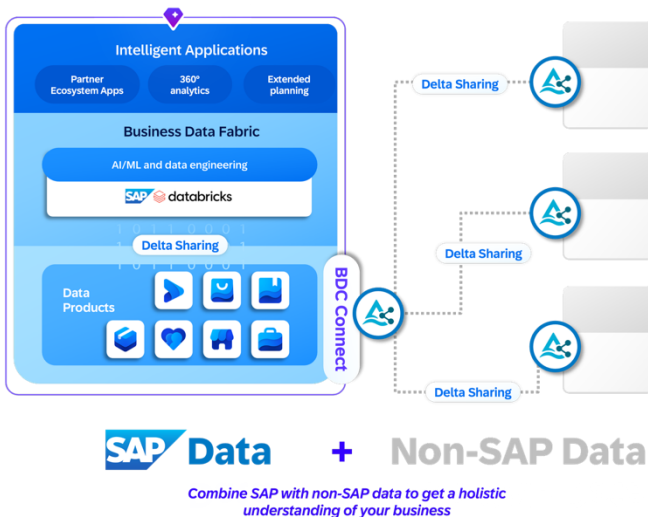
Intelligent Applications

Partner Ecosystem Apps

360° analytics

Extended planning

Business Data Fabric

AI/ML and data engineering

SAP databricks

Delta Sharing

Data Products

BDC Connect

Delta Sharing

Delta Sharing

Delta Sharing

SAP Data + Non-SAP Data

Combine SAP with non-SAP data to get a holistic understanding of your business